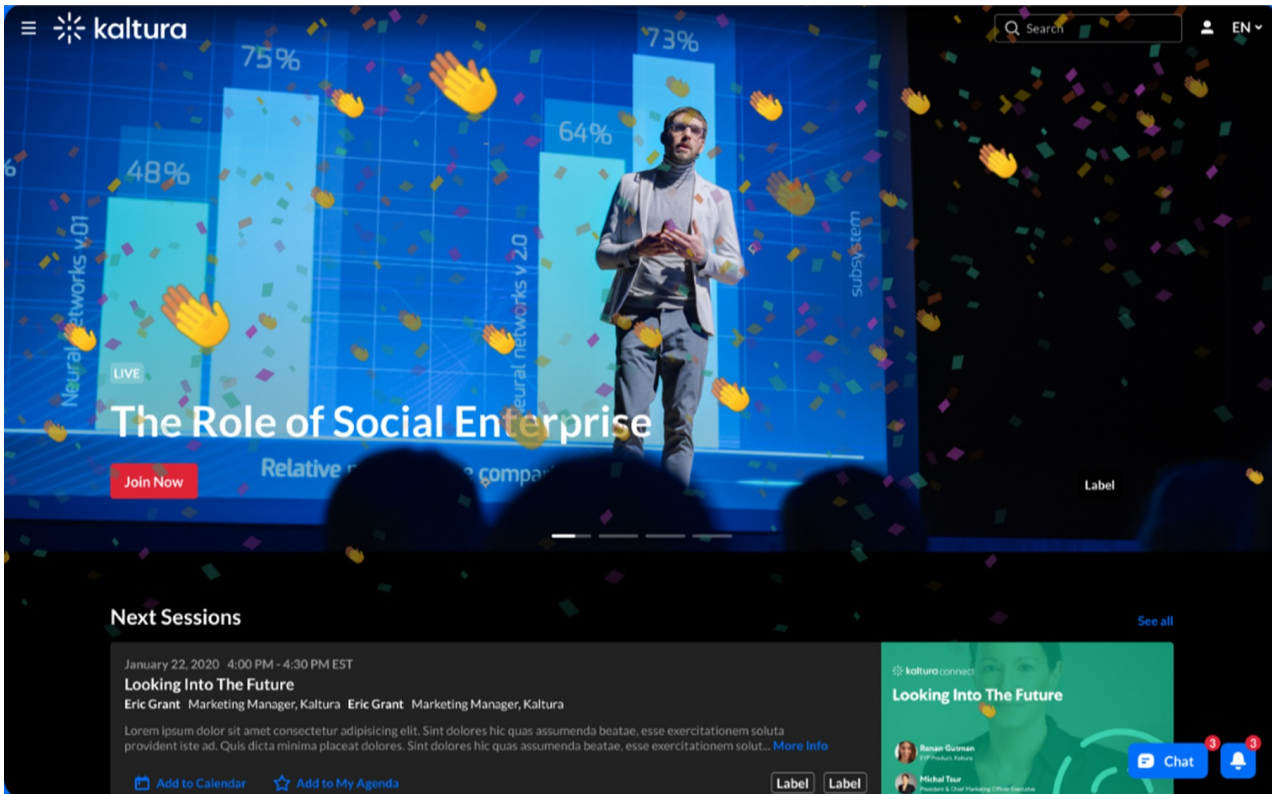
kaltura

Search

EN

75%

48%

64%

73%

Neural networks v.01

Neural networks v 2.0

subsystem

Relative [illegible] compa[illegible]

LIVE

The Role of Social Enterprise

Join Now

Label

Next Sessions

See all

January 22, 2020 4:00 PM - 4:30 PM EST

Looking Into The Future

Eric Grant Marketing Manager, Kaltura Eric Grant Marketing Manager, Kaltura

Lorem ipsum dolor sit amet consectetur adipisicing elit. Sint dolores hic quas assumenda beatae, esse exercitationem soluta provident iste ad. Quis dicta minima placeat dolores. Sint dolores hic quas assumenda beatae, esse exercitationem solut... More Info

Add to Calendar

Add to My Agenda

Label

Label

kaltura connect

Looking Into The Future

Renan Gutman
EVP Product, Kaltura

Michal Tsur
President & Chief Marketing Officer, Kaltura

Chat

3

3